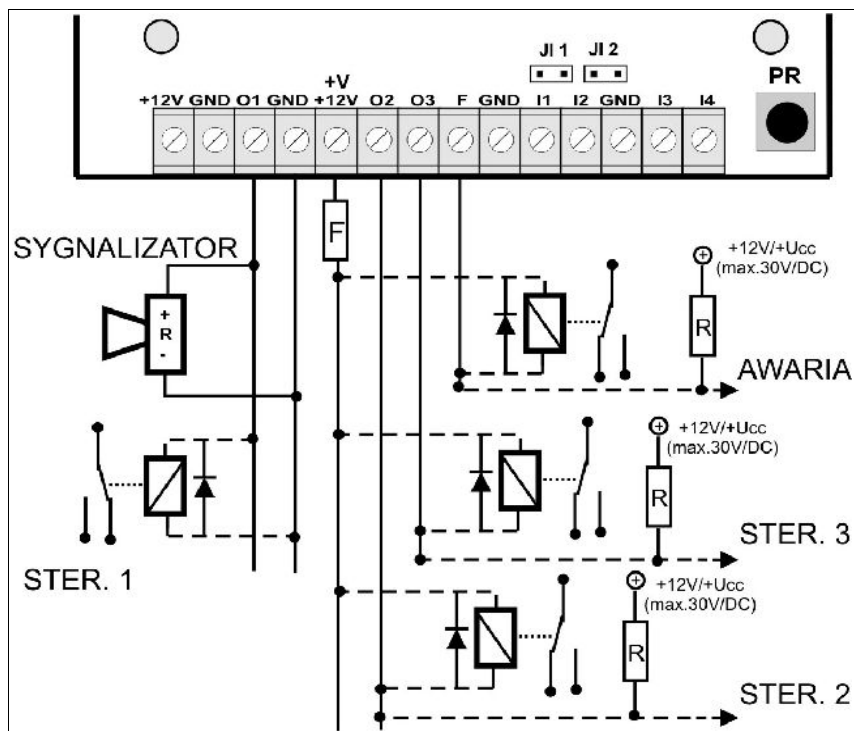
JI 1 JI 2

PR

+V

+12V GND O1 GND +12V O2 O3 F GND I1 I2 GND I3 I4

SYGNALIZATOR

+
R
-

F

+12V/+Ucc
(max.30V/DC)

R

AWARIA

+12V/+Ucc
(max.30V/DC)

R

STER. 3

STER. 1

+12V/+Ucc
(max.30V/DC)

R

STER. 2